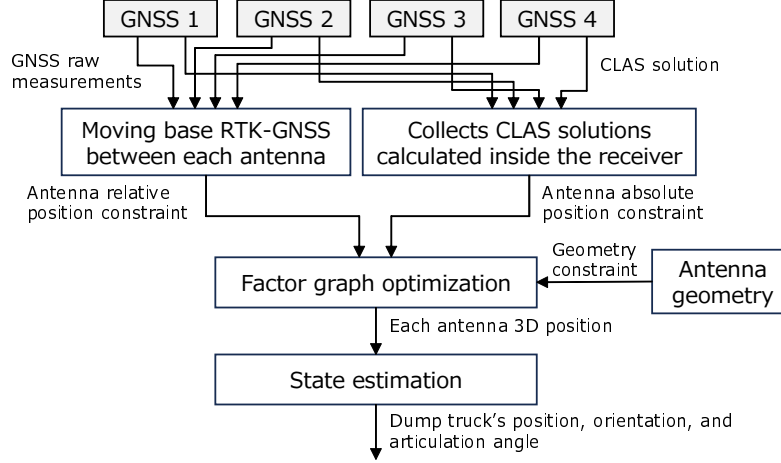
GNSS 1
GNSS 2
GNSS 3
GNSS 4

GNSS raw measurements

CLAS solution

Moving base RTK-GNSS between each antenna

Collects CLAS solutions calculated inside the receiver

Antenna relative position constraint

Antenna absolute position constraint

Geometry constraint

Factor graph optimization

Antenna geometry

Each antenna 3D position

State estimation

Dump truck's position, orientation, and articulation angle